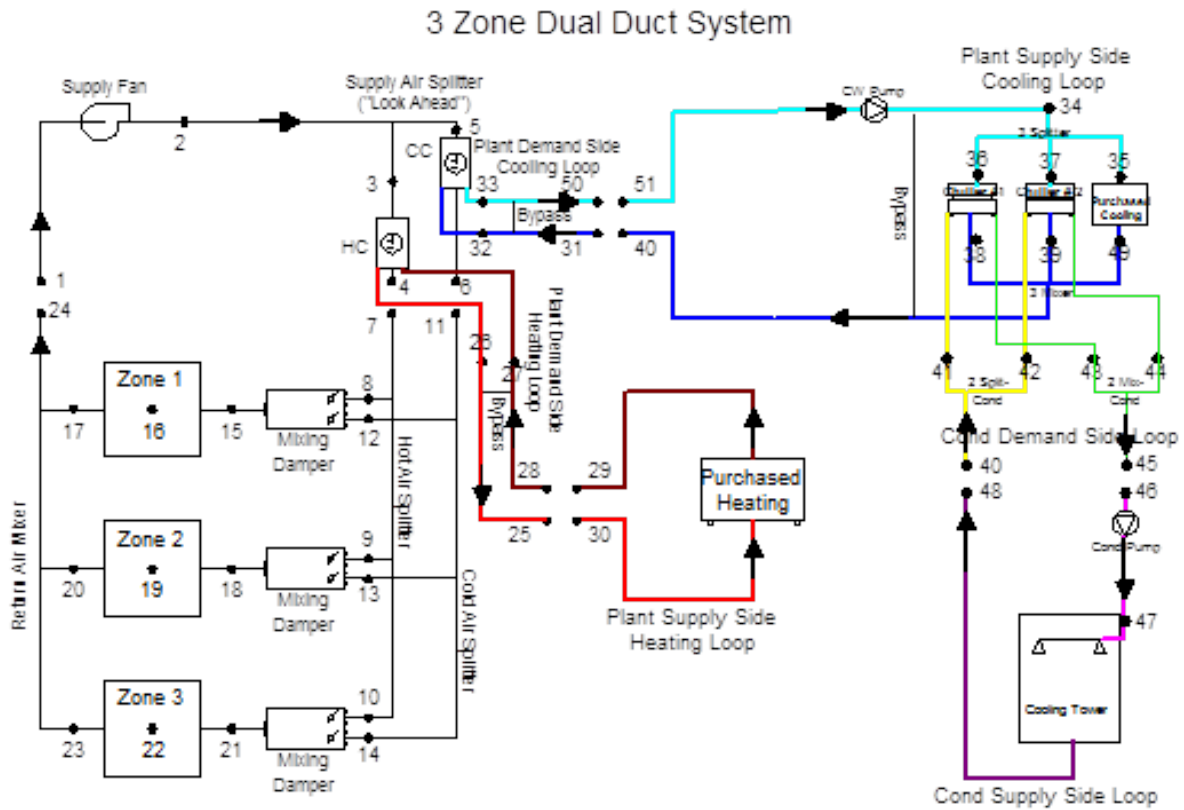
3 Zone Dual Duct System

Supply Fan

2

Supply Air Splitter ("Look Ahead")

5

CC

Plant Demand Side Cooling Loop

3

33

50

51

Bypass

HC

32

31

40

4

6

CW Pump

Plant Supply Side Cooling Loop

34

3 Splitter

36

37

35

Chiller #1

Chiller #2

Purchased Cooling

Bypass

38

39

49

3 Mixer

1

24

7

11

26

27

Plant Demand Side Heating Loop

Bypass

Zone 1

16

17

15

Mixing Damper

8

12

Hot Air Splitter

28

29

Purchased Heating

Zone 2

19

20

18

Mixing Damper

9

13

Cold Air Splitter

25

30

Plant Supply Side Heating Loop

Return Air Mixer

Zone 3

22

23

21

Mixing Damper

10

14

41

42

43

44

2 Split-Cond

2 Mix-Cond

Cond Demand Side Loop

40

48

45

46

Cond Pump

47

Cooling Tower

Cond Supply Side Loop